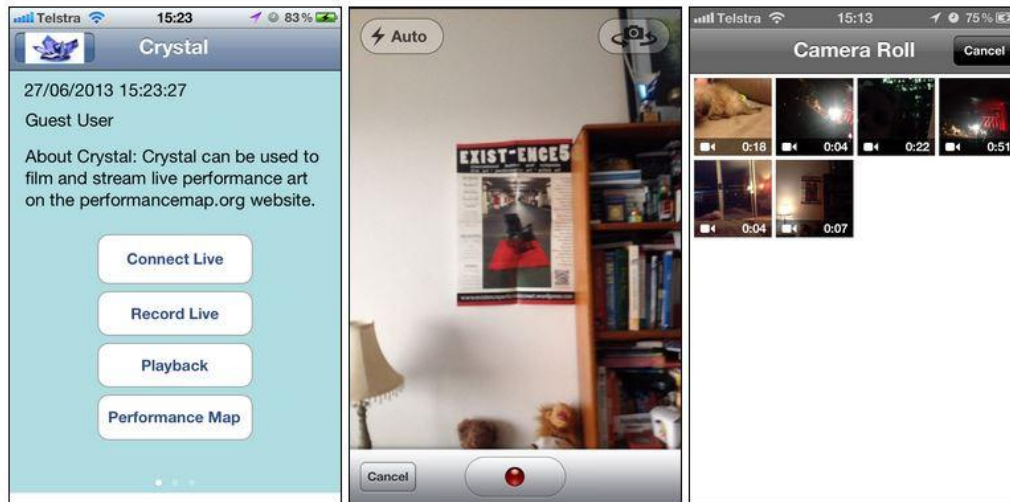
Telstra 15:23 83%

Crystal

27/06/2013 15:23:27

Guest User

About Crystal: Crystal can be used to film and stream live performance art on the performancemap.org website.

Connect Live

Record Live

Playback

Performance Map

Auto

EXIST-ENCE5

Cancel

Telstra 15:13 75%

Camera Roll

Cancel

0:18

0:04

0:22

0:51

0:04

0:07